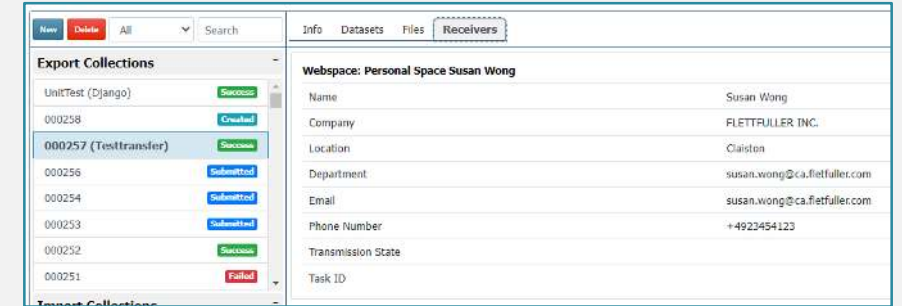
New Delete All Search

Export Collections

UnitTest (Django) Success
000258 Created
000257 (Testtransfer) Success
000256 Submitted
000254 Submitted
000253 Submitted
000252 Success
000251 Failed

Import Collections

Info Datasets Files Receivers

Webspace: Personal Space Susan Wong

| Name | Susan Wong |
|---|---|
| Company | FLETTFULLER INC. |
| Location | Claiston |
| Department | susan.wong@ca.fletfuller.com |
| Email | susan.wong@ca.fletfuller.com |
| Phone Number | +4923454123 |
| Transmission State | |
| Task ID | |